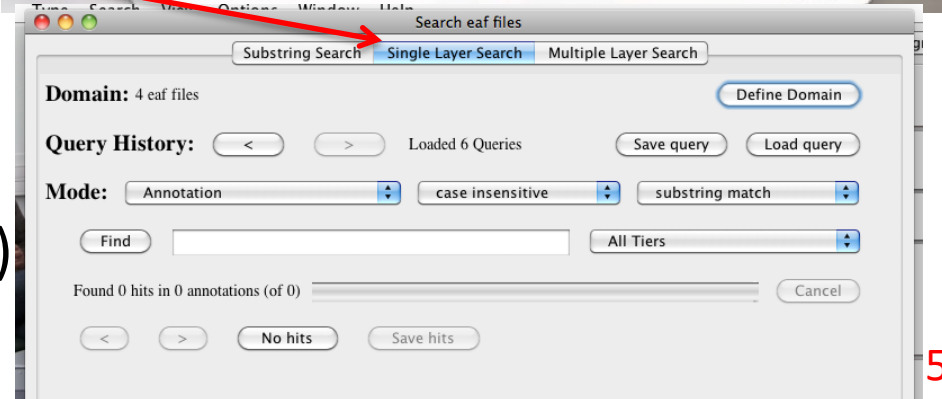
Search eaf files

Substring Search | Single Layer Search | Multiple Layer Search

Domain: 4 eaf files

Define Domain

Query History: < > Loaded 6 Queries

Save query Load query

Mode: Annotation case insensitive substring match

Find All Tiers

Found 0 hits in 0 annotations (of 0)

Cancel

< > No hits Save hits

5